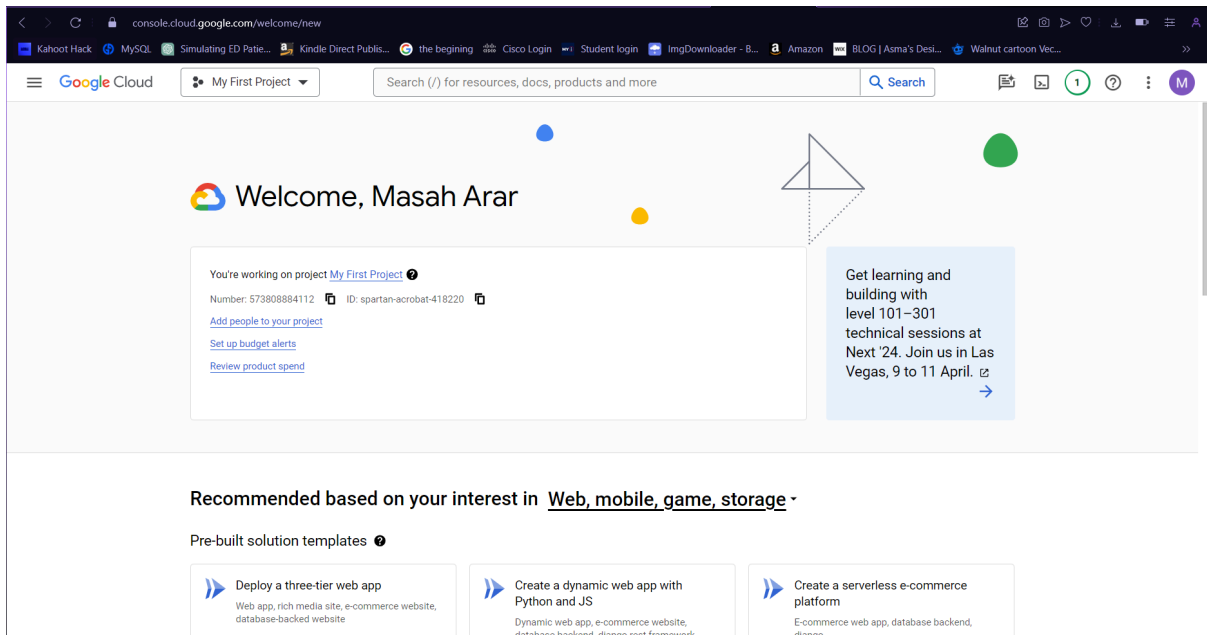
console.cloud.google.com/welcome/new

Kahoot Hack MySQL Simulating ED Patie... Kindle Direct Publis... the begining Cisco Login Student login ImgDownloader - B... Amazon BLOG | Asma's Desi... Walnut cartoon Vec...

Google Cloud My First Project Search (/) for resources, docs, products and more Search 1 M

Welcome, Masah Arar

You're working on project My First Project

Number: 573808884112 ID: spartan-acrobat-418220

Add people to your project

Set up budget alerts

Review product spend

Get learning and building with level 101–301 technical sessions at Next '24. Join us in Las Vegas, 9 to 11 April.

Recommended based on your interest in Web, mobile, game, storage

Pre-built solution templates

Deploy a three-tier web app
Web app, rich media site, e-commerce website, database-backed website

Create a dynamic web app with Python and JS
Dynamic web app, e-commerce website, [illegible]

Create a serverless e-commerce platform
E-commerce web app, database backend, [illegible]